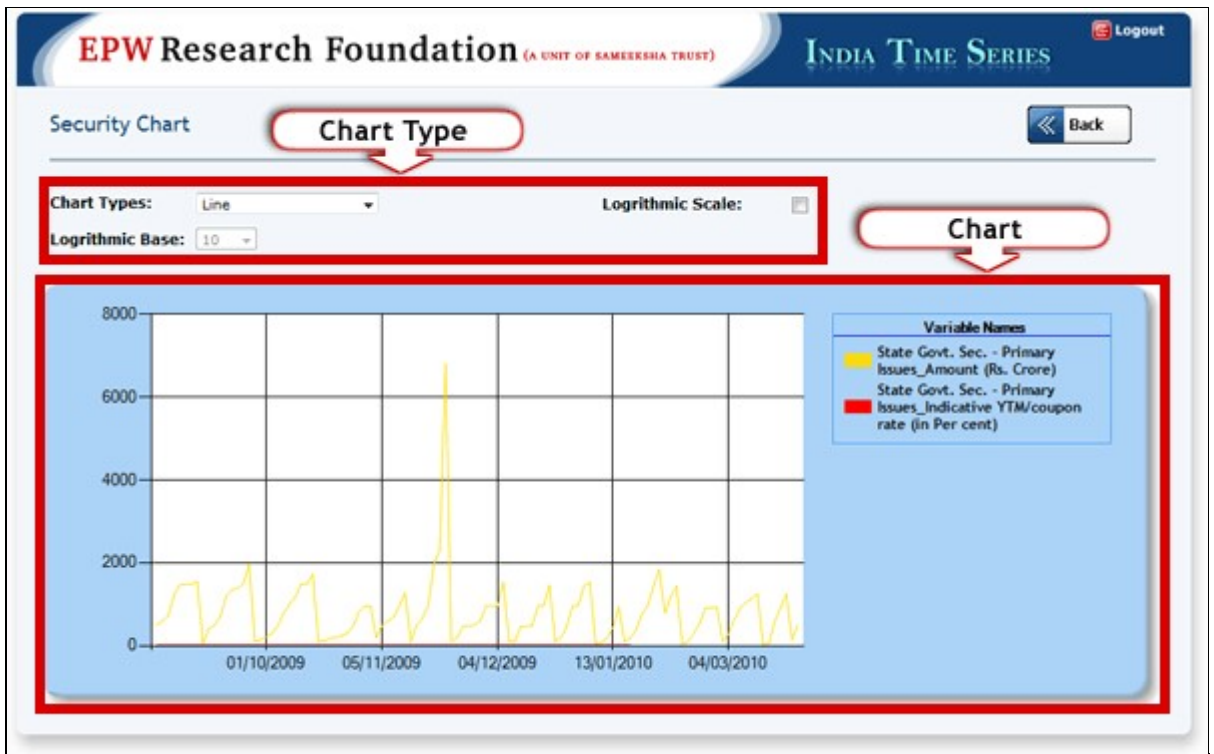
EPW Research Foundation (A UNIT OF SAMEEKSHA TRUST)

INDIA TIME SERIES

Logout

Security Chart

Chart Type

Back

Chart Types: Line

Logrithmic Scale:

Logrithmic Base: 10

Chart

8000
6000
4000
2000
0

01/10/2009 05/11/2009 04/12/2009 13/01/2010 04/03/2010

Variable Names

State Govt. Sec. - Primary Issues_Amount (Rs. Crore)

State Govt. Sec. - Primary Issues_Indicative YTM/coupon rate (in Per cent)